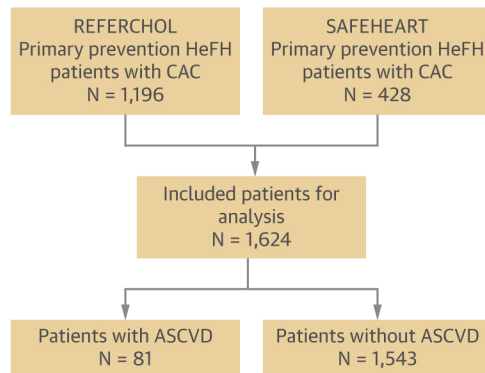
REFERCHOL
Primary prevention HeFH patients with CAC
N = 1,196

SAFEHEART
Primary prevention HeFH patients with CAC
N = 428

Included patients for analysis
N = 1,624

Patients with ASCVD
N = 81

Patients without ASCVD
N = 1,543